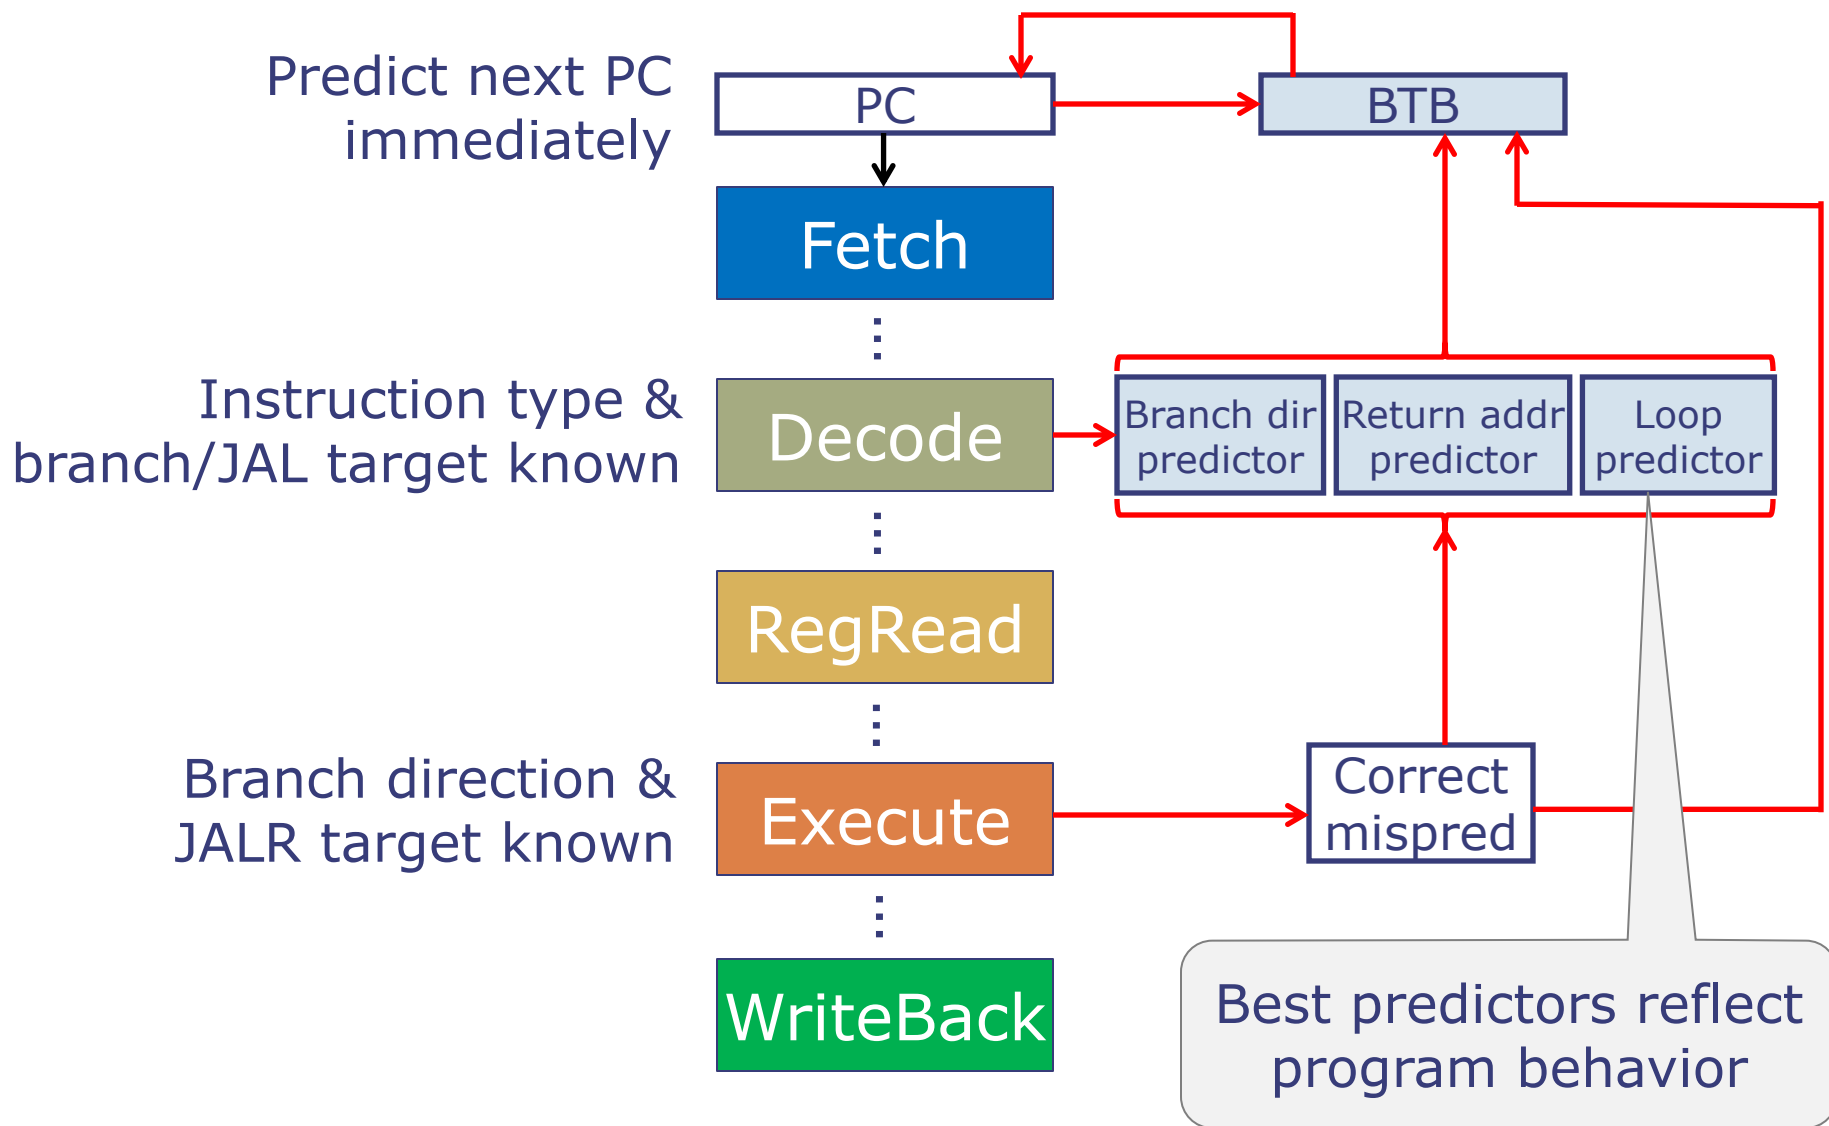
Predict next PC immediately

PC

BTB

Fetch

Instruction type & branch/JAL target known

Decode

Branch dir predictor

Return addr predictor

Loop predictor

RegRead

Branch direction & JALR target known

Execute

Correct mispred

WriteBack

Best predictors reflect program behavior